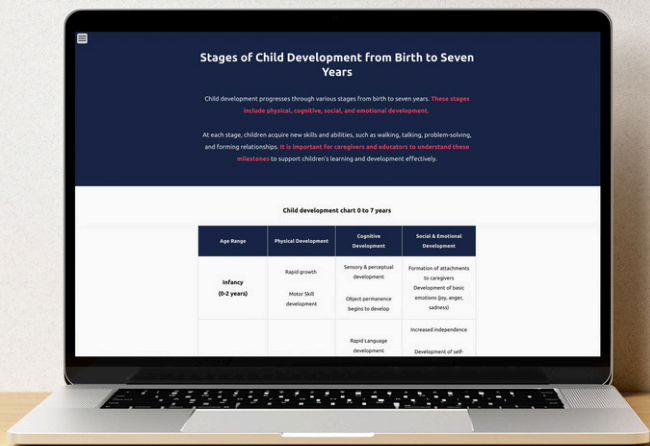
Stages of Child Development from Birth to Seven Years

Child development progresses through various stages from birth to seven years. These stages include physical, cognitive, social, and emotional development.

At each stage, children acquire new skills and abilities, such as walking, talking, problem-solving, and forming relationships. It is important for caregivers and educators to understand these milestones to support children's learning and development effectively.

Child development chart 0 to 7 years

| Age Range | Physical Development | Cognitive Development | Social & Emotional Development |
|---|---|---|---|
| Infancy (0-2 years) | Rapid growth Motor Skill development | Sensory & perceptual development Object permanence begins to develop | Formation of attachments to caregivers Development of basic emotions (joy, anger, sadness) |
| | | Rapid Language development | Increased independence Development of self- |